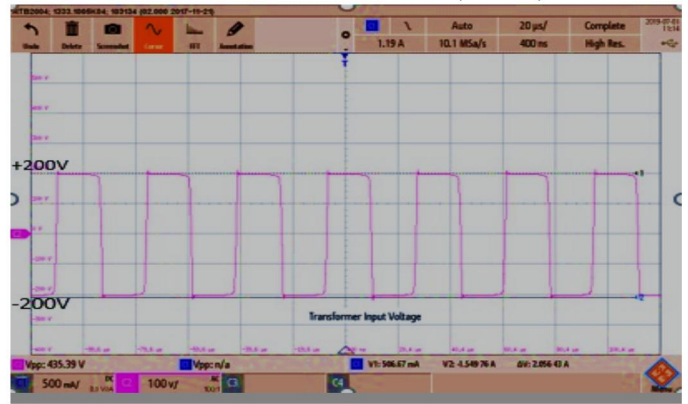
RTB2004; 1333.1005K04, 103134 (02.000 2017-11-21)
Undo
Delete
Screenshot
Cursor
FFT
Annotation
1.19 A
Auto
10.1 MSa/s
20 µs/
400 ns
Complete
High Res.
2018-07-01 11:14
+200V
-200V
Transformer Input Voltage
Vpp: 435.39 V
Vpp: n/a
V1: 506.67 mA
V2: -1.549 76 A
ΔV: 2.056 43 A
500 mA/
100 v/
C3
C4
Menu